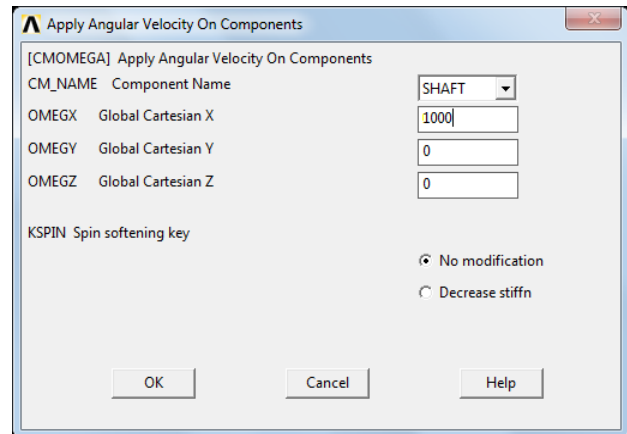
Apply Angular Velocity On Components

[CMOMEGA] Apply Angular Velocity On Components

CM_NAME Component Name SHAFT

OMEGX Global Cartesian X 1000

OMEGY Global Cartesian Y 0

OMEGZ Global Cartesian Z 0

KSPIN Spin softening key

No modification

Decrease stiffn

OK Cancel Help